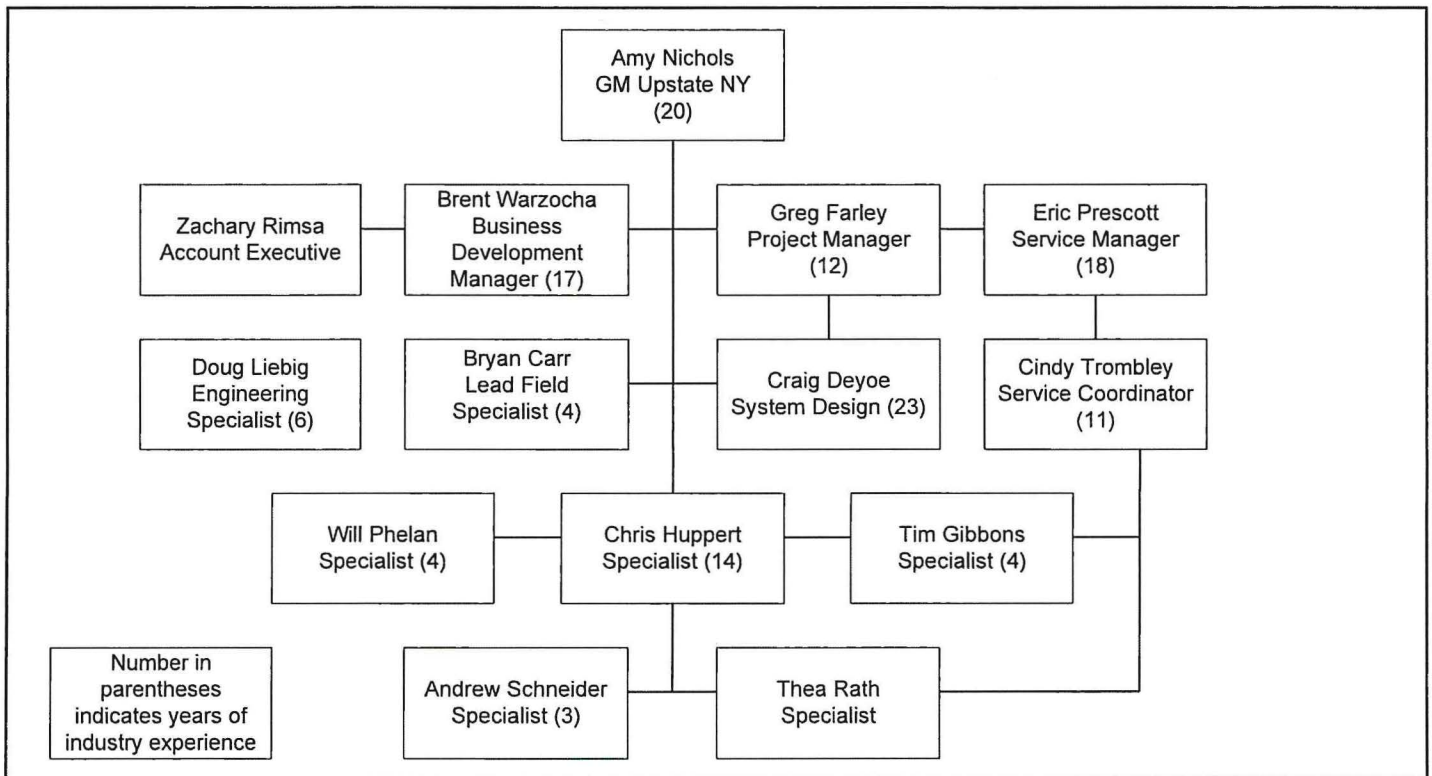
Amy Nichols
GM Upstate NY
(20)

Zachary Rimsa
Account Executive

Brent Warzocha
Business
Development
Manager (17)

Greg Farley
Project Manager
(12)

Eric Prescott
Service Manager
(18)

Doug Liebig
Engineering
Specialist (6)

Bryan Carr
Lead Field
Specialist (4)

Craig Deyoe
System Design (23)

Cindy Trombley
Service Coordinator
(11)

Will Phelan
Specialist (4)

Chris Huppert
Specialist (14)

Tim Gibbons
Specialist (4)

Number in
parentheses
indicates years of
industry experience

Andrew Schneider
Specialist (3)

Thea Rath
Specialist